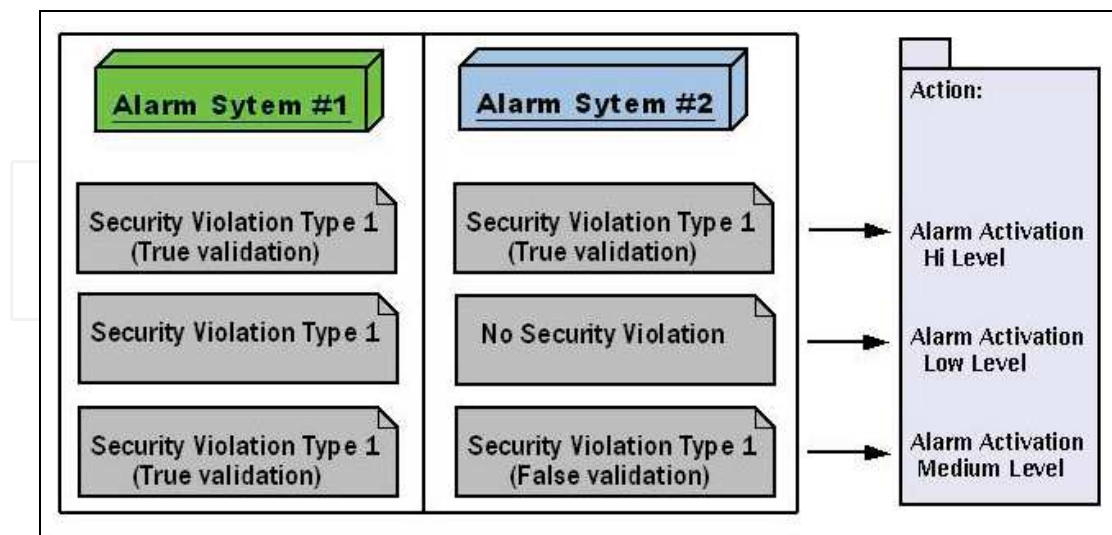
Alarm Sytem #1

Alarm Sytem #2

Action:

Security Violation Type 1 (True validation)

Security Violation Type 1 (True validation)

Alarm Activation Hi Level

Security Violation Type 1

No Security Violation

Alarm Activation Low Level

Security Violation Type 1 (True validation)

Security Violation Type 1 (False validation)

Alarm Activation Medium Level